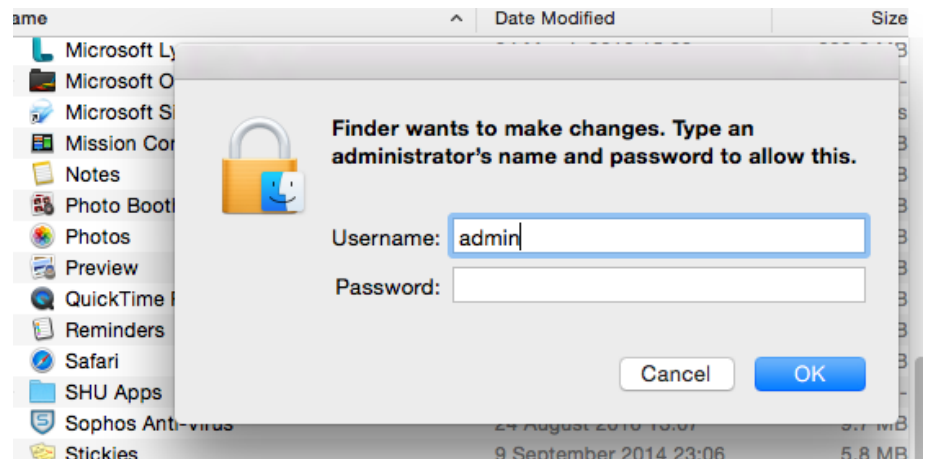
ame | Date Modified | Size

Microsoft Ly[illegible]
Microsoft O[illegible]
Microsoft Si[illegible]
Mission Cor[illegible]
Notes
Photo Booth
Photos
Preview
QuickTime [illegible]
Reminders
Safari
SHU Apps
Sophos Anti-Virus | 24 August 2016 13:07 | 9.7 MB
Stickies | 9 September 2014 23:06 | 5.8 MB

Finder wants to make changes. Type an administrator's name and password to allow this.

Username: admin
Password:

Cancel
OK